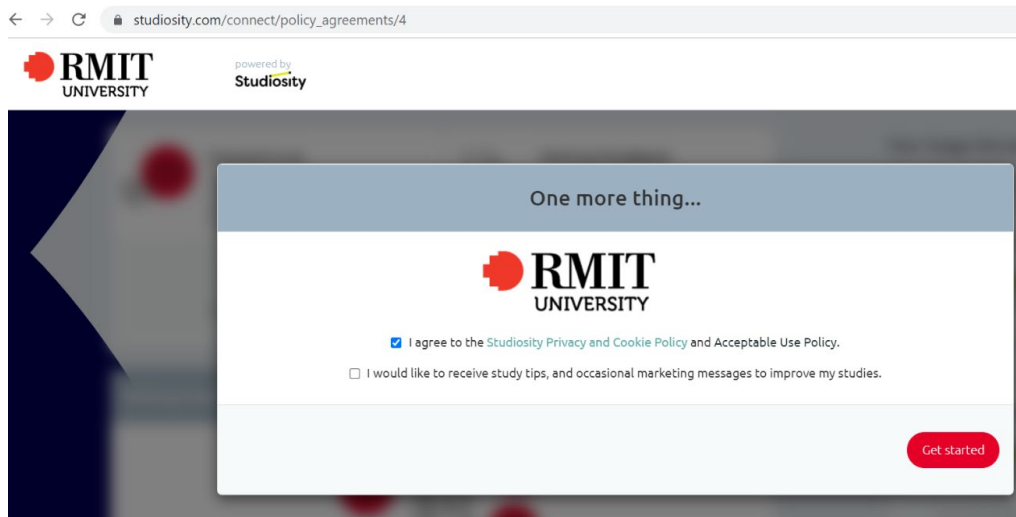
studiosity.com/connect/policy_agreements/4

RMIT UNIVERSITY

powered by Studiosity

One more thing...

RMIT UNIVERSITY

I agree to the Studiosity Privacy and Cookie Policy and Acceptable Use Policy.

I would like to receive study tips, and occasional marketing messages to improve my studies.

Get started